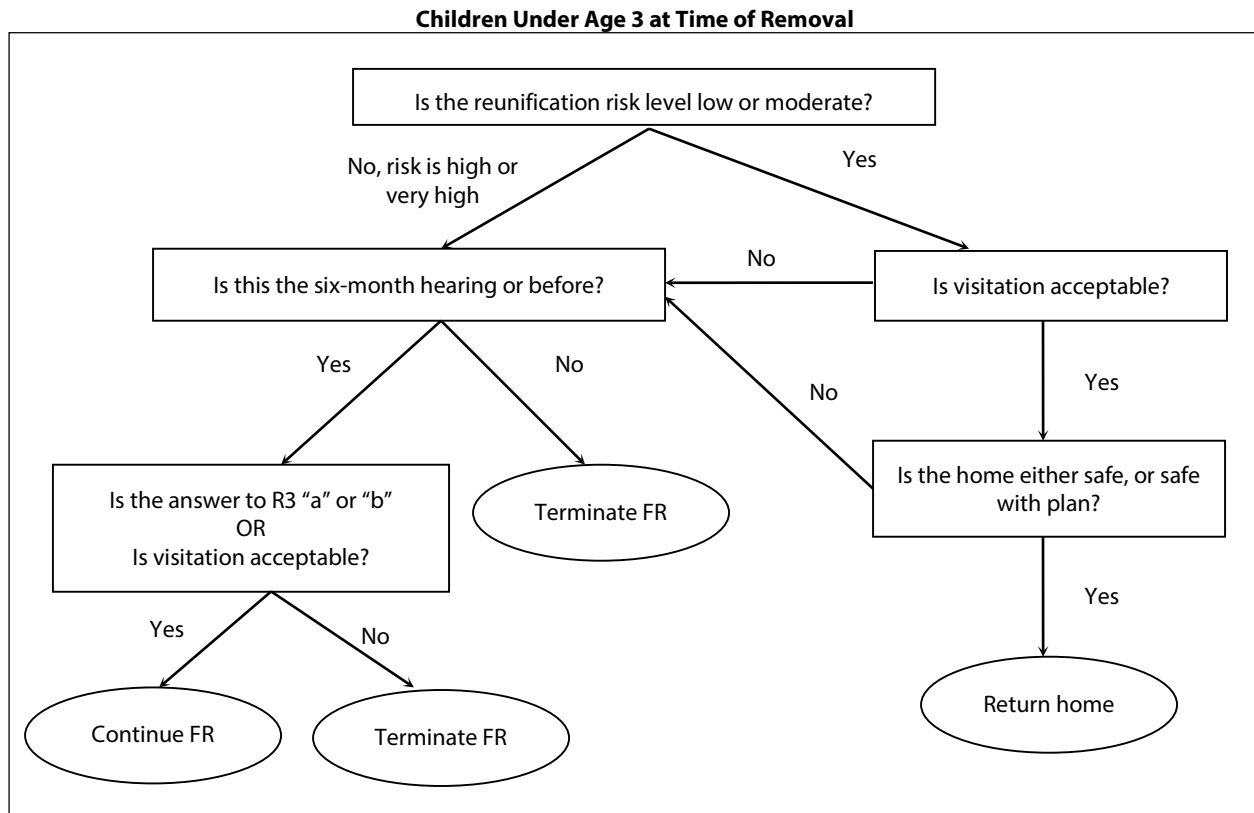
**Children Under Age 3 at Time of Removal**

Is the reunification risk level low or moderate?

No, risk is high or very high

Yes

Is this the six-month hearing or before?

No

Is visitation acceptable?

Yes

No

Yes

No

Is the answer to R3 "a" or "b"
OR
Is visitation acceptable?

Terminate FR

Is the home either safe, or safe with plan?

Yes

Yes

No

Continue FR

Terminate FR

Return home